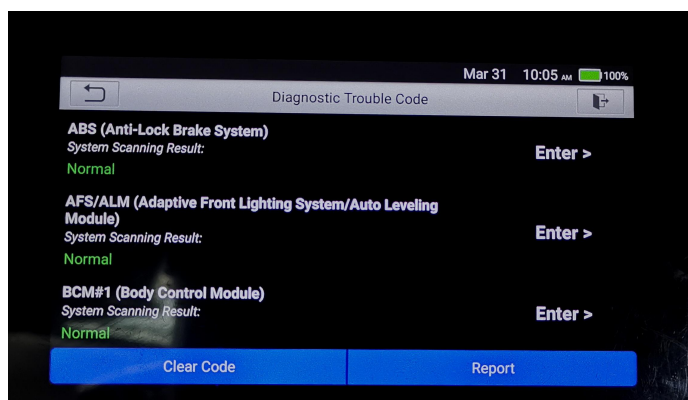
Mar 31 10:05 AM 100%

Diagnostic Trouble Code

ABS (Anti-Lock Brake System)
System Scanning Result:
Normal
Enter >

AFS/ALM (Adaptive Front Lighting System/Auto Leveling Module)
System Scanning Result:
Normal
Enter >

BCM#1 (Body Control Module)
System Scanning Result:
Normal
Enter >

Clear Code
Report